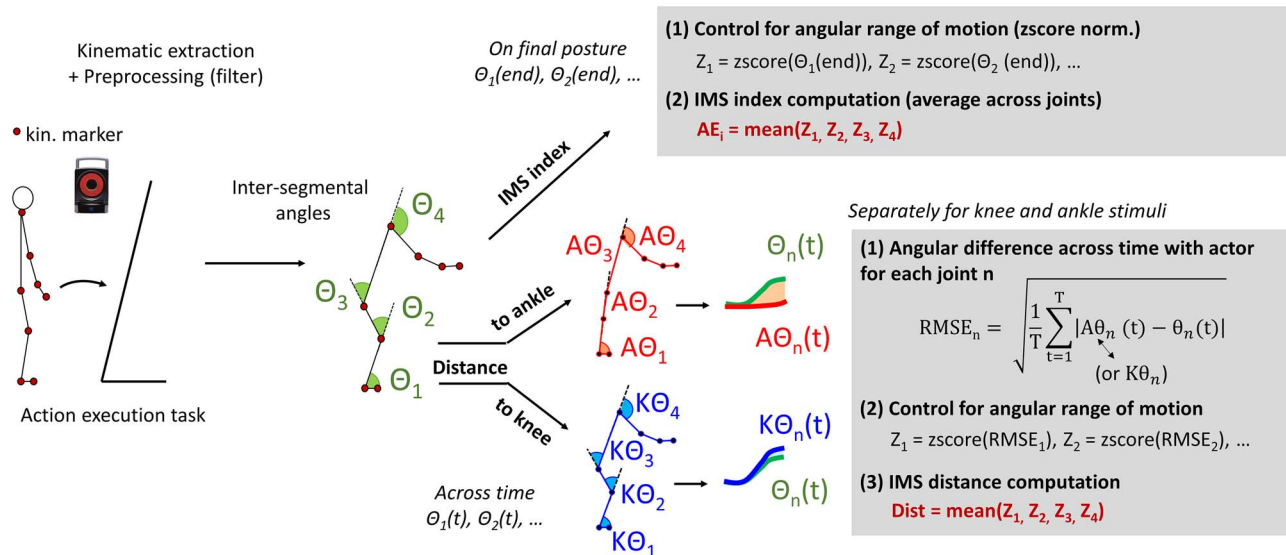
Kinematic extraction
+ Preprocessing (filter)

kin. marker

Action execution task

Inter-segmental angles

$\Theta_4$

$\Theta_3$

$\Theta_2$

$\Theta_1$

On final posture
$\Theta_1(end)$, $\Theta_2(end)$, …

IMS index

Distance

to ankle

to knee

Across time
$\Theta_1(t)$, $\Theta_2(t)$, …

$A\Theta_3$ $A\Theta_4$

$A\Theta_2$

$A\Theta_1$

$K\Theta_4$

$K\Theta_3$

$K\Theta_2$

$K\Theta_1$

$\Theta_n(t)$

$A\Theta_n(t)$

$K\Theta_n(t)$

$\Theta_n(t)$

(1) Control for angular range of motion (zscore norm.)
$Z_1$ = zscore($\Theta_1$(end)), $Z_2$ = zscore($\Theta_2$ (end)), …

(2) IMS index computation (average across joints)
$AE_i$ = mean($Z_1$, $Z_2$, $Z_3$, $Z_4$)

Separately for knee and ankle stimuli

(1) Angular difference across time with actor for each joint n

$\mathrm{RMSE_n} = \sqrt{\frac{1}{T}\sum_{t=1}^{T}|A\theta_n(t) - \theta_n(t)|}$

(or $K\theta_n$)

(2) Control for angular range of motion
$Z_1$ = zscore($RMSE_1$), $Z_2$ = zscore($RMSE_2$), …

(3) IMS distance computation
Dist = mean($Z_1$, $Z_2$, $Z_3$, $Z_4$)